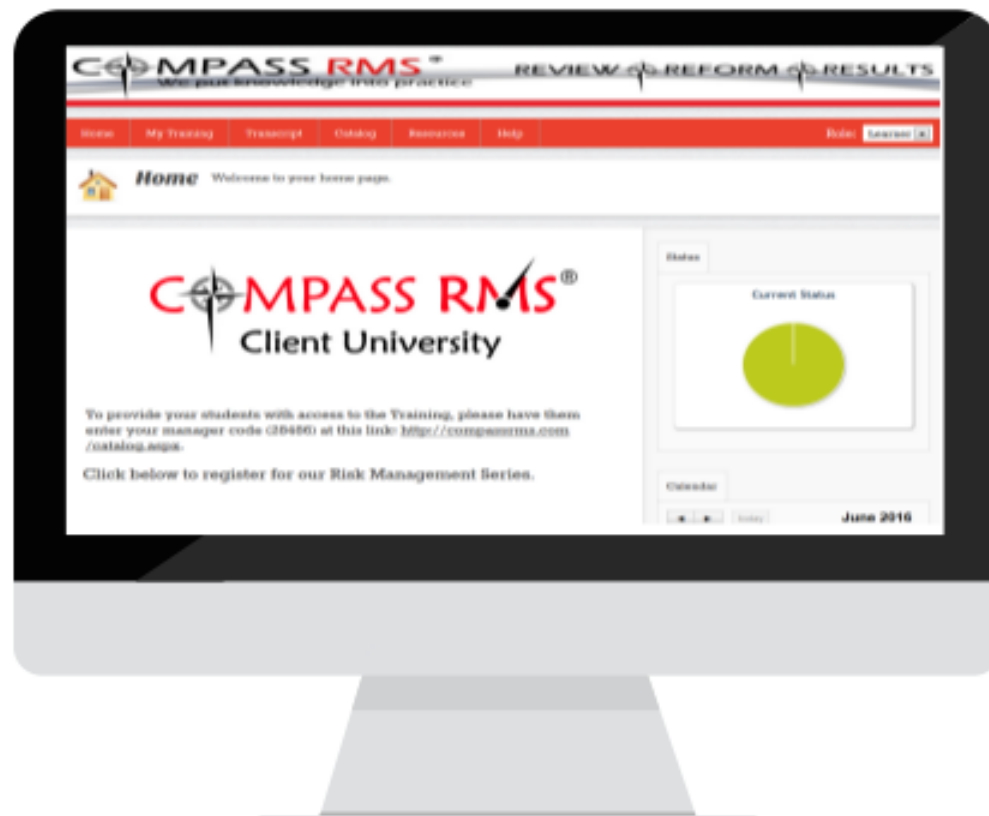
COMPASS RMS®
We put knowledge into practice
REVIEW REFORM RESULTS

Home My Training Transcript Catalog Resources Help
Role: Learner

Home Welcome to your home page.

COMPASS RMS®
Client University

To provide your students with access to the Training, please have them enter your manager code ([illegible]) at this link: http://compassrms.com/catalog.aspx.

Click below to register for our Risk Management Series.

Status
Current Status

Calendar
today
June 2016